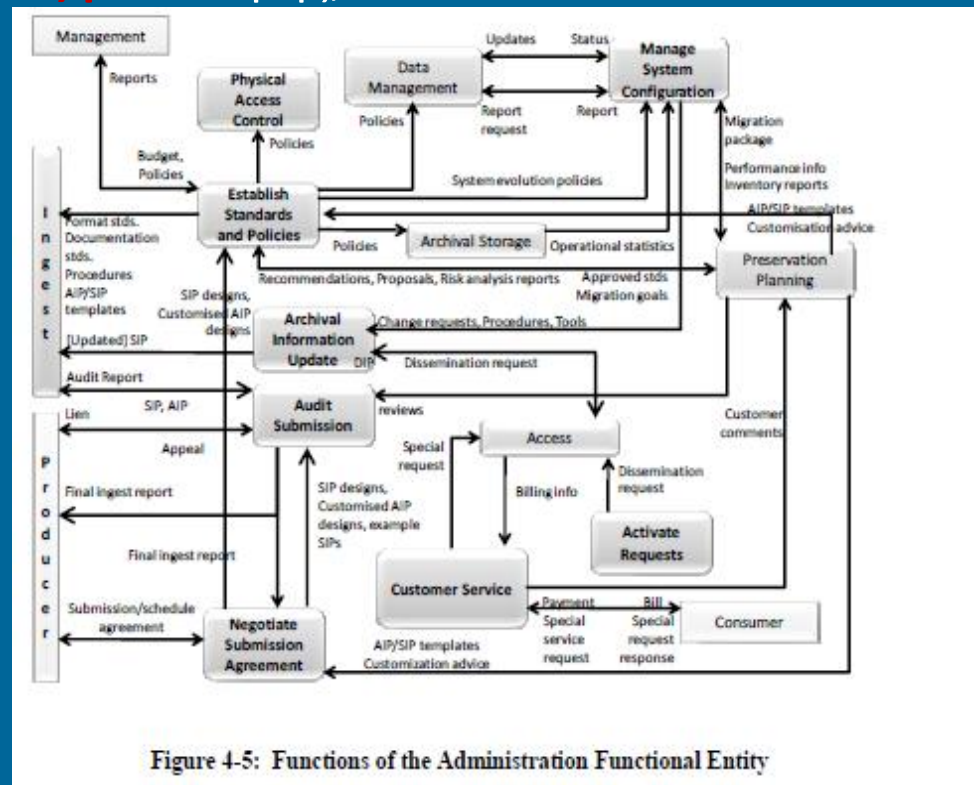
Management

Reports

Physical Access Control

Data Management

Updates

Status

Manage System Configuration

Policies

Report request

Report

Migration package

Performance info Inventory reports

Budget, Policies

Policies

Establish Standards and Policies

System evolution policies

AIP/SIP templates Customisation advice

I n g e s t

Format stds. Documentation stds. Procedures AIP/SIP templates

Policies

Archival Storage

Operational statistics

Recommendations, Proposals, Risk analysis reports

Approved stds Migration goals

Preservation Planning

SIP designs, Customised AIP designs

Archival Information Update

DIP

Change requests, Procedures, Tools

[Updated] SIP

Dissemination request

Audit Report

SIP, AIP

Audit Submission

reviews

Lien

Appeal

Customer comments

P r o d u c e r

Special request

Access

Dissemination request

Final ingest report

Billing info

SIP designs, Customised AIP designs, example SIPs

Activate Requests

Final ingest report

Customer Service

Submission/schedule agreement

Negotiate Submission Agreement

Payment

Bill

Consumer

Special service request

Special request response

AIP/SIP templates Customization advice

Figure 4-5: Functions of the Administration Functional Entity